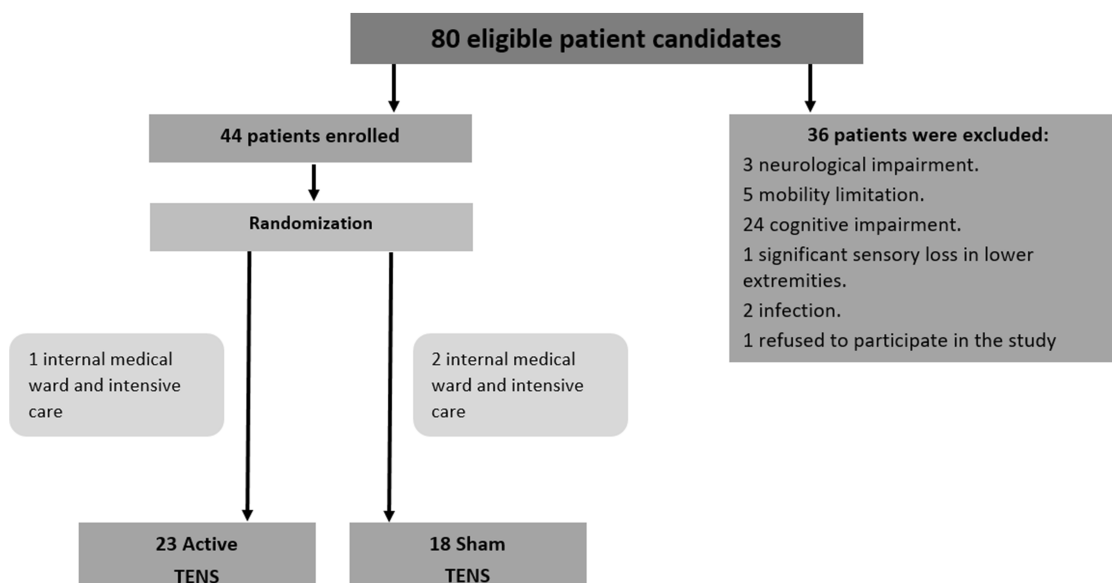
80 eligible patient candidates

44 patients enrolled

36 patients were excluded:
3 neurological impairment.
5 mobility limitation.
24 cognitive impairment.
1 significant sensory loss in lower extremities.
2 infection.
1 refused to participate in the study

Randomization

1 internal medical ward and intensive care

2 internal medical ward and intensive care

23 Active TENS

18 Sham TENS